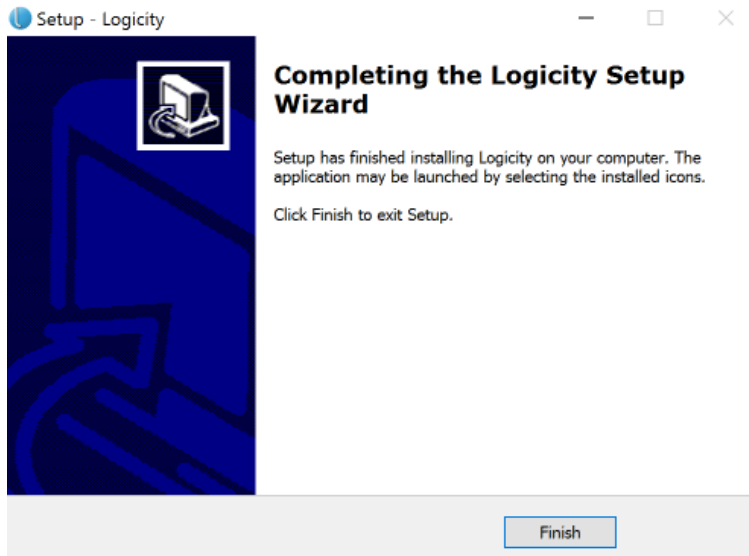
Setup - Logicity

Completing the Logicity Setup Wizard

Setup has finished installing Logicity on your computer. The application may be launched by selecting the installed icons.

Click Finish to exit Setup.

Finish